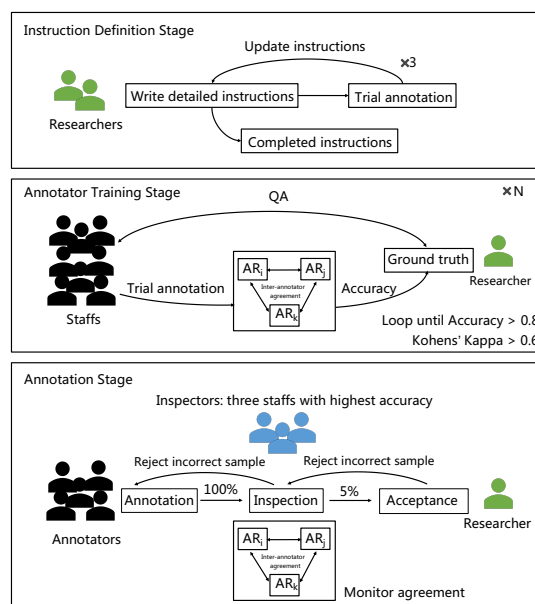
Instruction Definition Stage

Update instructions

×3

Researchers

Write detailed instructions

Trial annotation

Completed instructions

Annotator Training Stage

QA

×N

Ground truth

Researcher

$AR_i$

$AR_j$

Inter-annotator agreement

$AR_k$

Trial annotation

Accuracy

Staffs

Loop until Accuracy > 0.8

Kohens' Kappa > 0.6

Annotation Stage

Inspectors: three staffs with highest accuracy

Reject incorrect sample

Reject incorrect sample

Annotation

100%

Inspection

5%

Acceptance

Researcher

Annotators

$AR_i$

$AR_j$

Inter-annotator agreement

$AR_k$

Monitor agreement